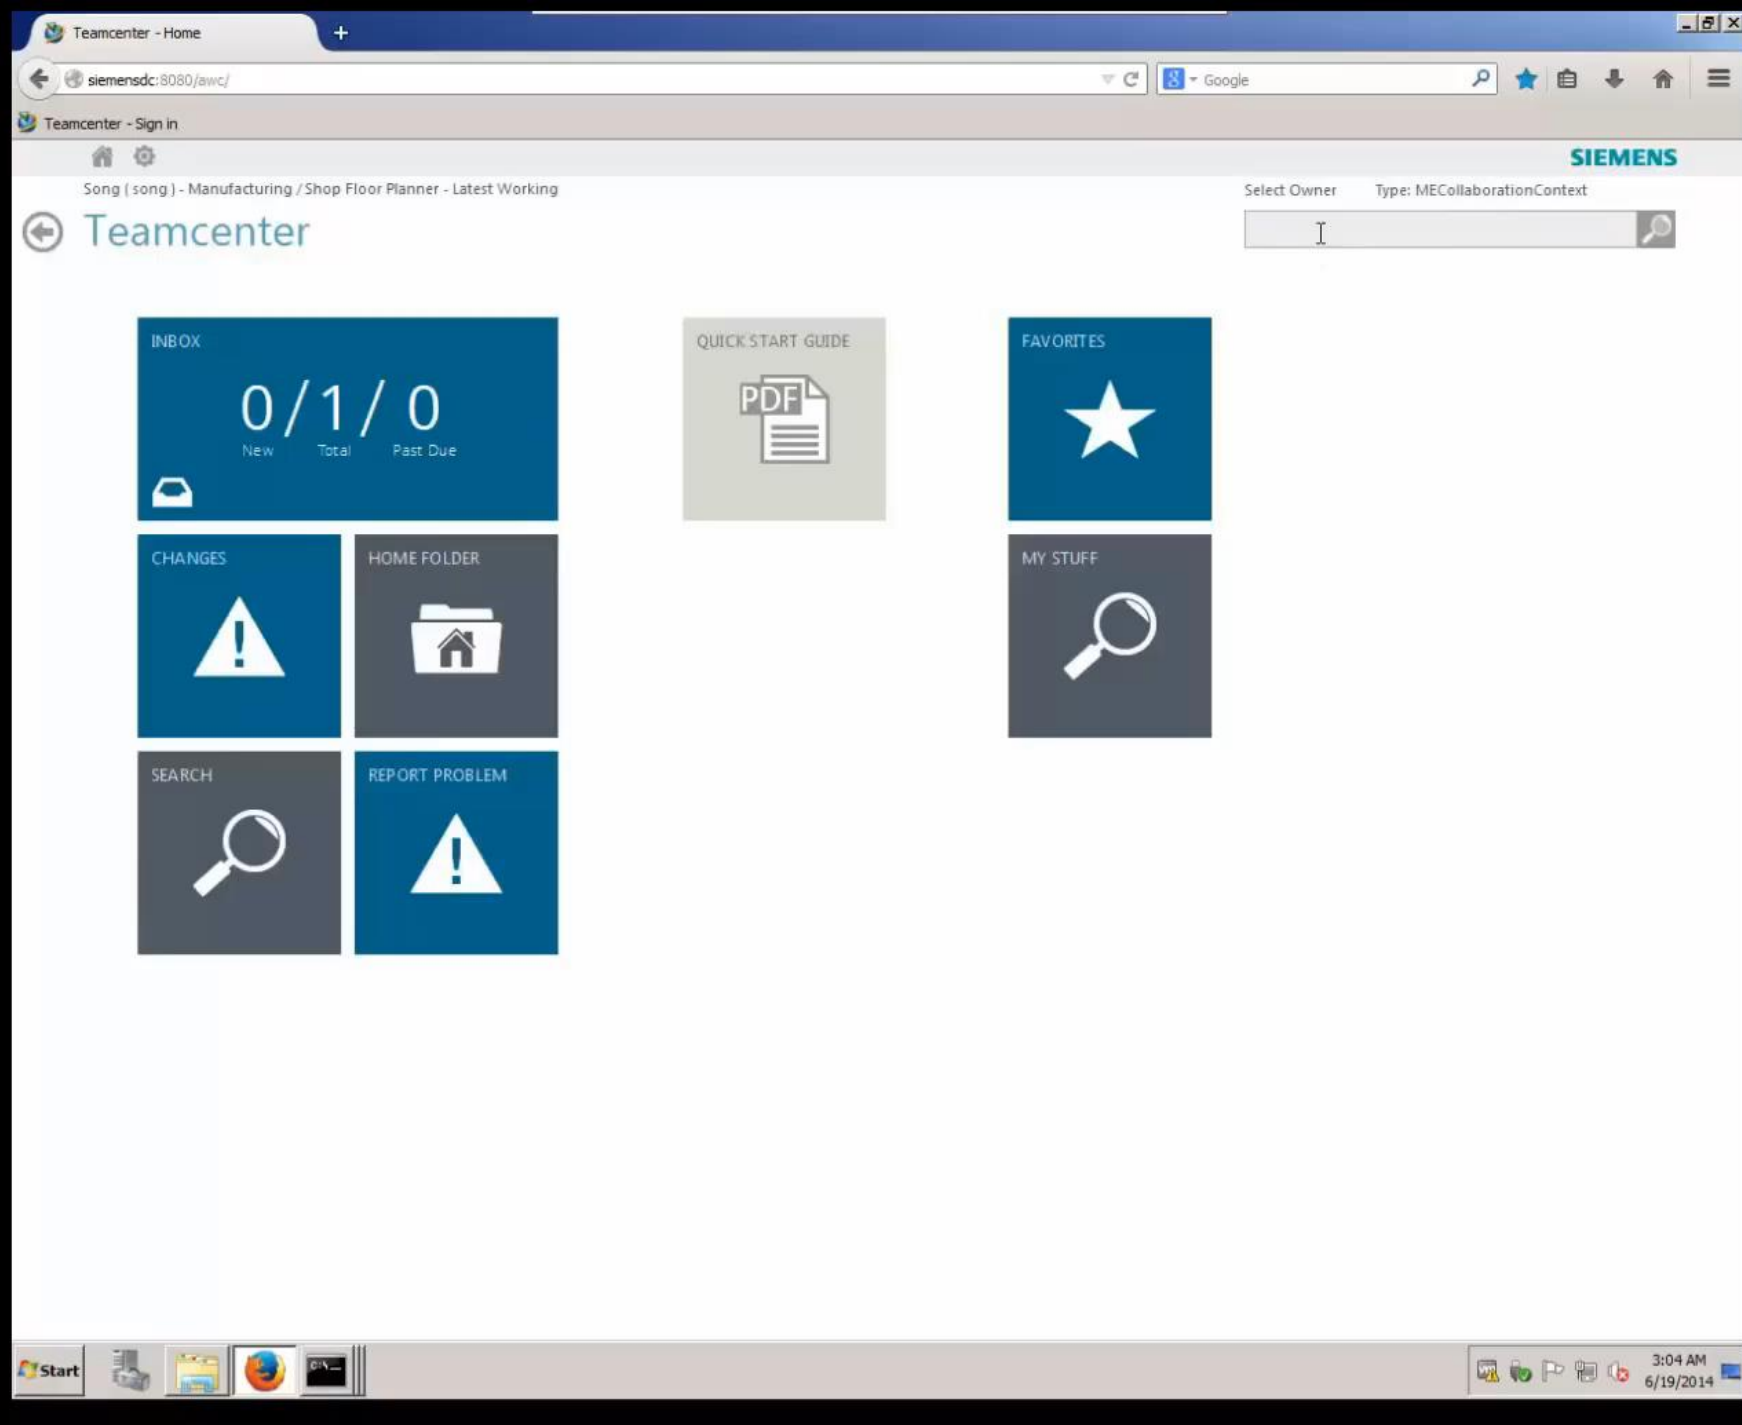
Teamcenter - Home
+
siemensdc:8080/awc/
Google
Teamcenter - Sign in
SIEMENS
Song ( song ) - Manufacturing / Shop Floor Planner - Latest Working
Select Owner
Type: MECollaborationContext
Teamcenter

INBOX
0 / 1 / 0
New Total Past Due

QUICK START GUIDE
PDF

FAVORITES

CHANGES

HOME FOLDER

MY STUFF

SEARCH

REPORT PROBLEM

Start
3:04 AM
6/19/2014